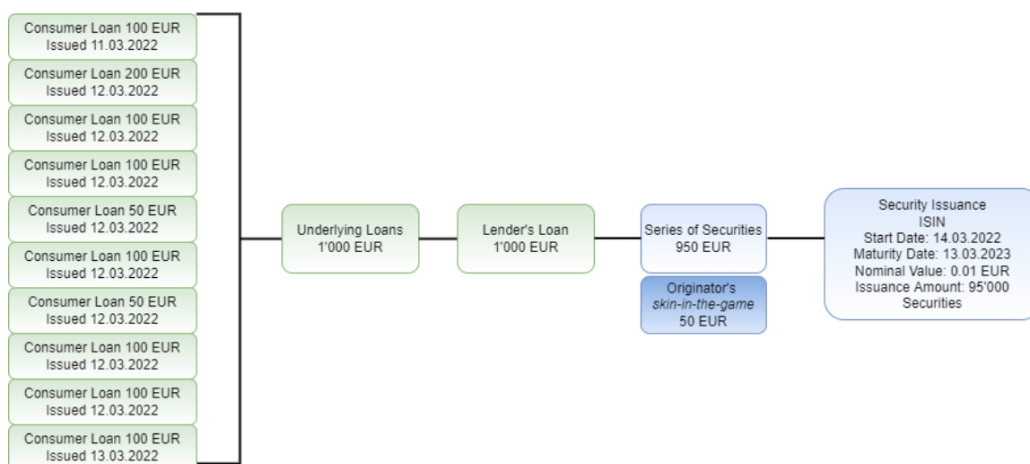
Consumer Loan 100 EUR
Issued 11.03.2022

Consumer Loan 200 EUR
Issued 12.03.2022

Consumer Loan 100 EUR
Issued 12.03.2022

Consumer Loan 100 EUR
Issued 12.03.2022

Consumer Loan 50 EUR
Issued 12.03.2022

Consumer Loan 100 EUR
Issued 12.03.2022

Consumer Loan 50 EUR
Issued 12.03.2022

Consumer Loan 100 EUR
Issued 12.03.2022

Consumer Loan 100 EUR
Issued 12.03.2022

Consumer Loan 100 EUR
Issued 13.03.2022

Underlying Loans
1'000 EUR

Lender's Loan
1'000 EUR

Series of Securities
950 EUR

Originator's
skin-in-the-game
50 EUR

Security Issuance
ISIN
Start Date: 14.03.2022
Maturity Date: 13.03.2023
Nominal Value: 0.01 EUR
Issuance Amount: 95'000
Securities